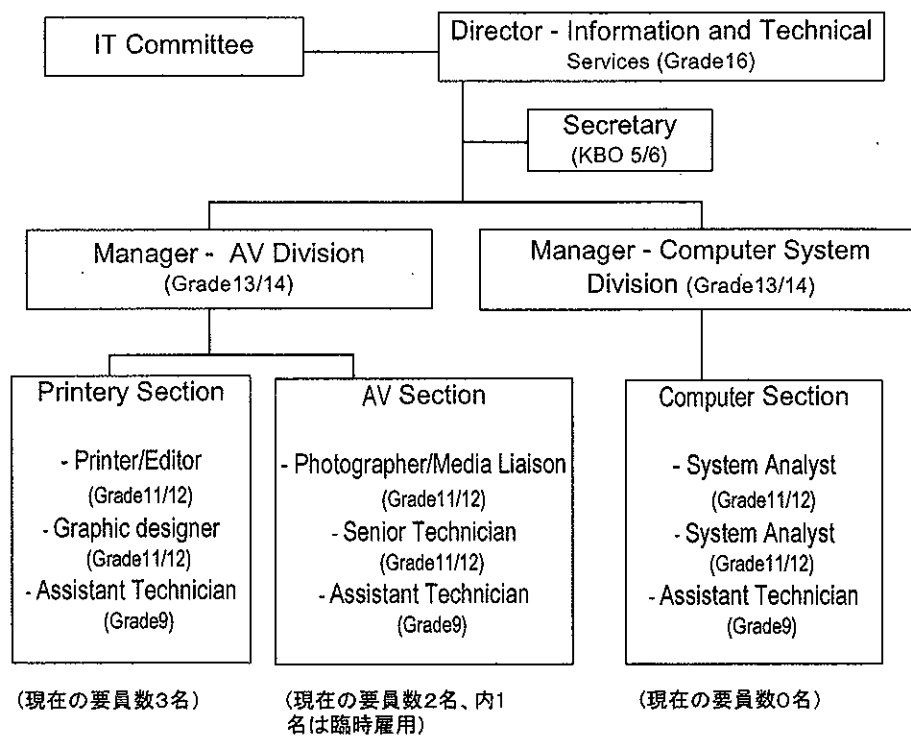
IT Committee

Director - Information and Technical Services (Grade16)

Secretary (KBO 5/6)

Manager - AV Division (Grade13/14)

Manager - Computer System Division (Grade13/14)

Printery Section

- Printer/Editor (Grade11/12)
- Graphic designer (Grade11/12)
- Assistant Technician (Grade9)

AV Section

- Photographer/Media Liaison (Grade11/12)
- Senior Technician (Grade11/12)
- Assistant Technician (Grade9)

Computer Section

- System Analyst (Grade11/12)
- System Analyst (Grade11/12)
- Assistant Technician (Grade9)

(現在の要員数3名)

(現在の要員数2名、内1名は臨時雇用)

(現在の要員数0名)